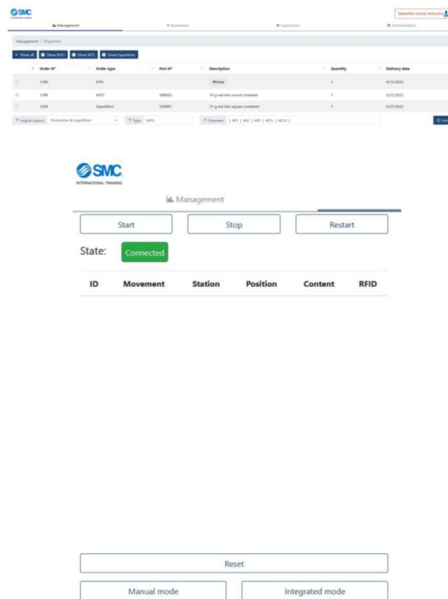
SMC INTERNATIONAL TRAINING

Management

Movement

Registration

Administration

Samantha García Velasco

Management / Shipments

Show all

Show MTO

Show MTS

Show Expedition

| | Order Nº | Order type | Part Nº | Description | Quantity | Delivery date |
|---|---|---|---|---|---|---|
| | 1288 | MTS | | Wireless | 3 | 6/15/2022 |
| | 1288 | MTO | 509002 | 10 g red mini round container | 1 | 5/27/2022 |
| | 1288 | Expedition | 509001 | 15 g red mini square container | 1 | 5/27/2022 |

Logical layout: Production & expedition

Type: MTO

Overview: [ MCI | MC4 | MCE | MC5 | MC15 ]

SMC INTERNATIONAL TRAINING

Management

Start

Stop

Restart

State:

Connected

| ID | Movement | Station | Position | Content | RFID |
|---|---|---|---|---|---|

Reset

Manual mode

Integrated mode